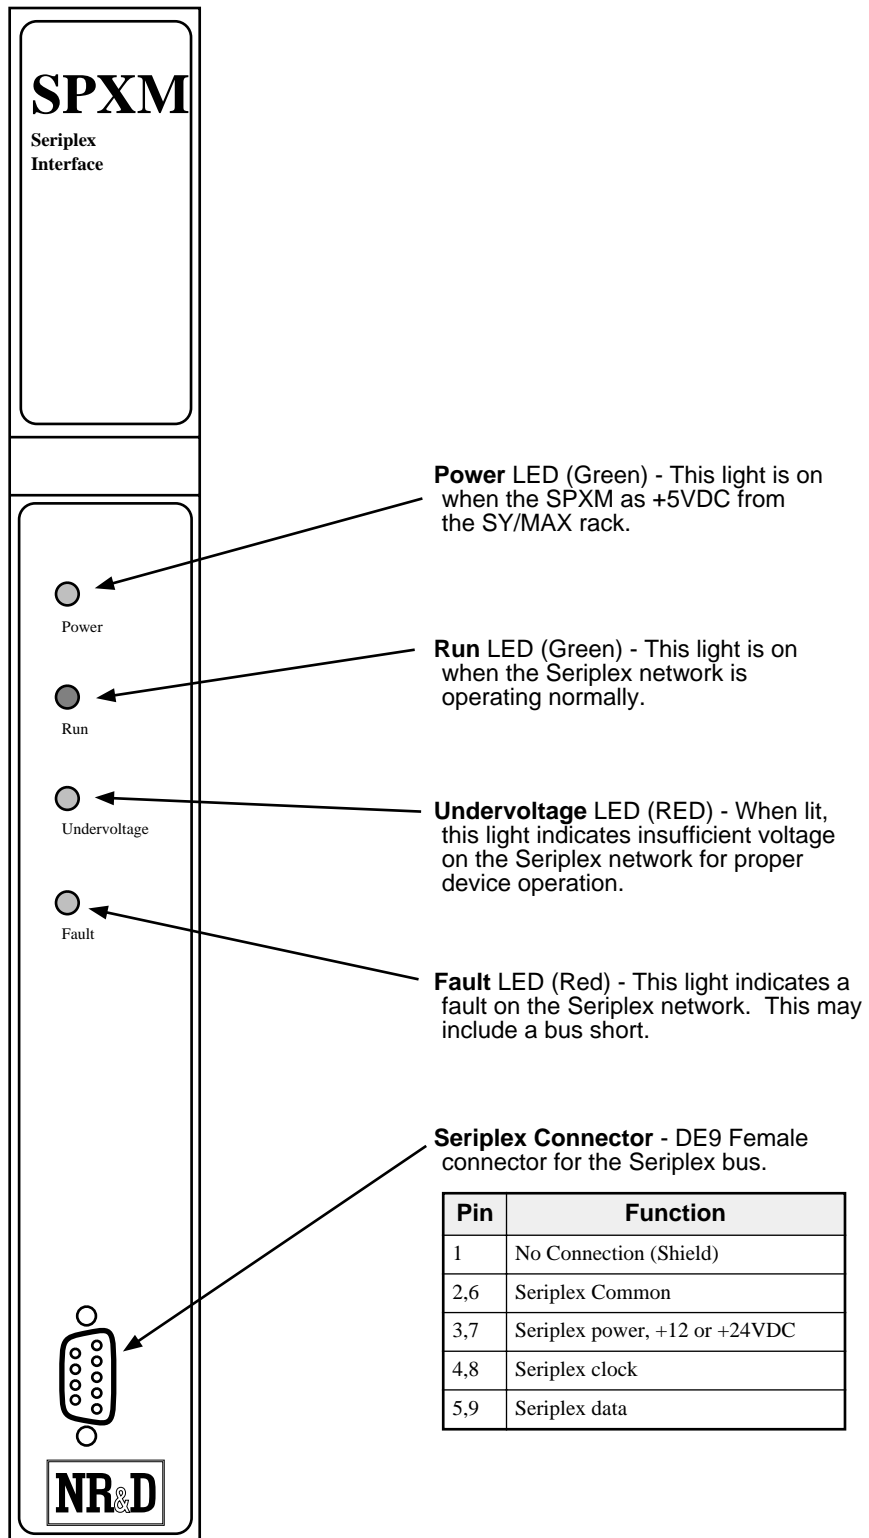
SPXM
Seriplex Interface

Power

Run

Undervoltage

Fault

NR&D

**Power** LED (Green) - This light is on when the SPXM as +5VDC from the SY/MAX rack.

**Run** LED (Green) - This light is on when the Seriplex network is operating normally.

**Undervoltage** LED (RED) - When lit, this light indicates insufficient voltage on the Seriplex network for proper device operation.

**Fault** LED (Red) - This light indicates a fault on the Seriplex network. This may include a bus short.

**Seriplex Connector** - DE9 Female connector for the Seriplex bus.

| Pin | Function |
|---|---|
| 1 | No Connection (Shield) |
| 2,6 | Seriplex Common |
| 3,7 | Seriplex power, +12 or +24VDC |
| 4,8 | Seriplex clock |
| 5,9 | Seriplex data |